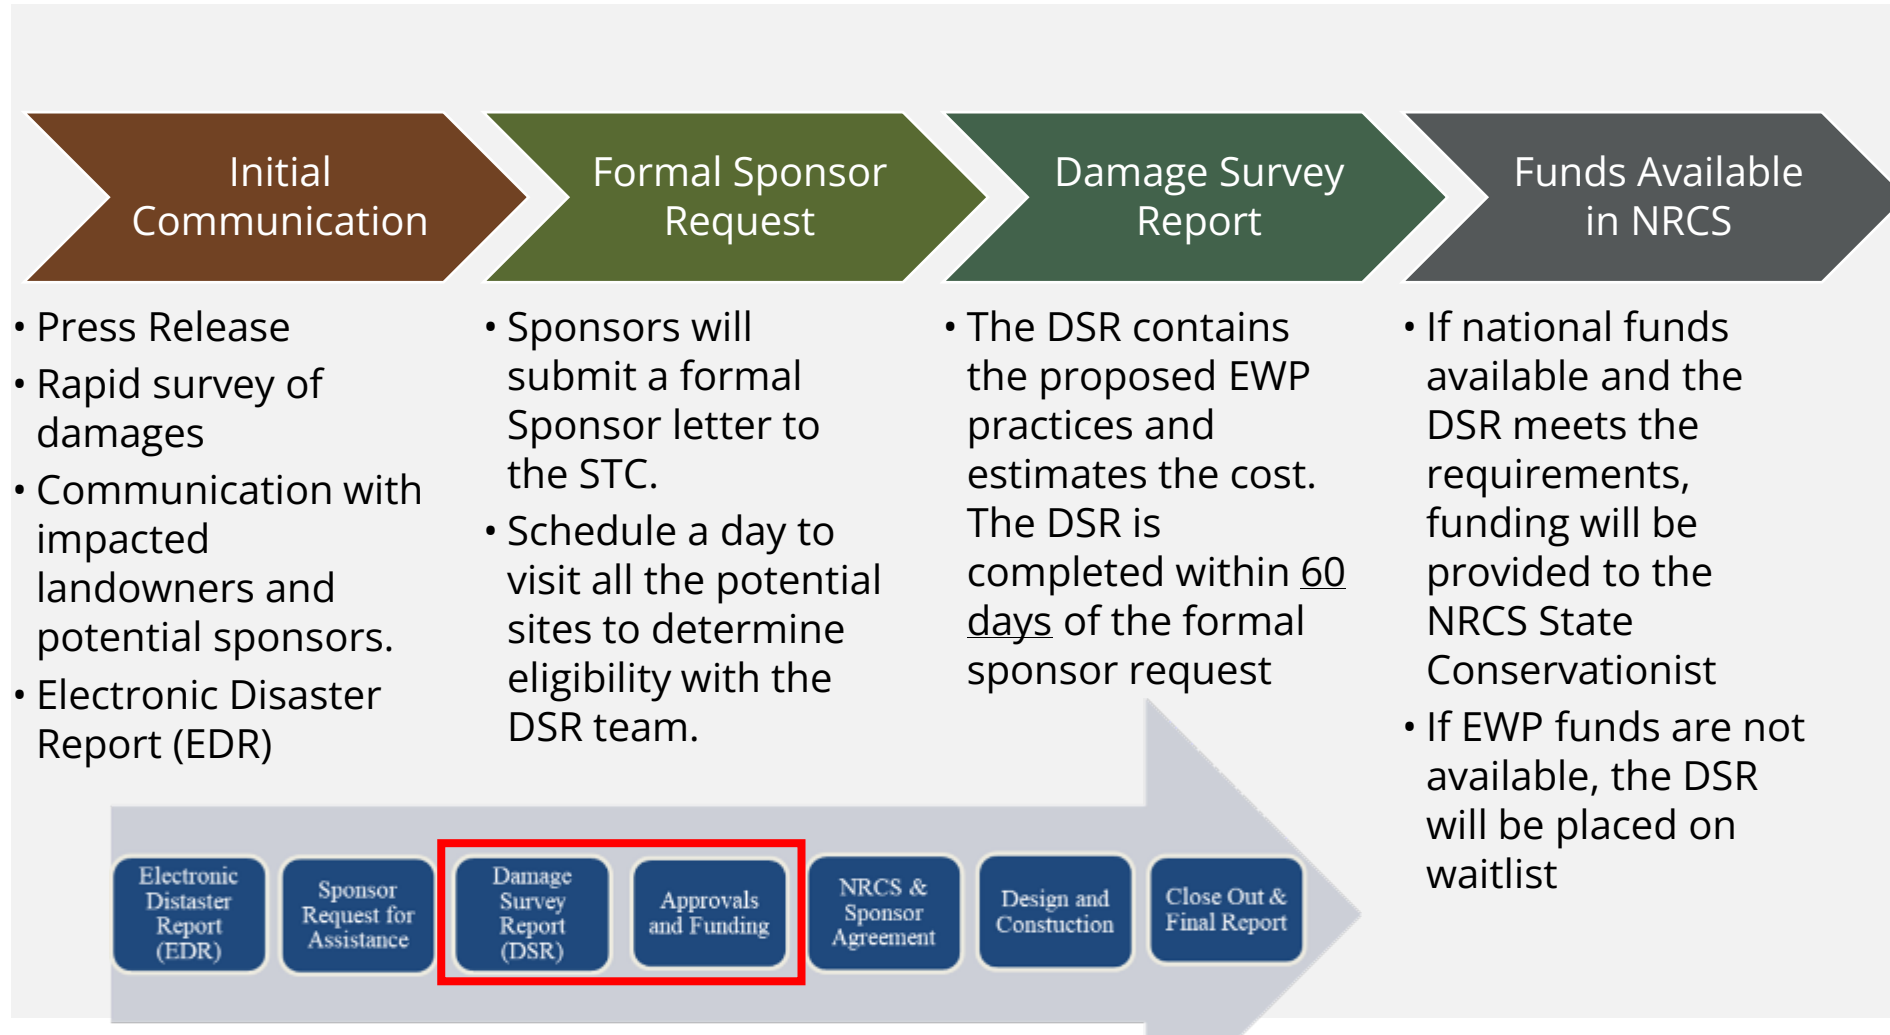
Initial Communication

Formal Sponsor Request

Damage Survey Report

Funds Available in NRCS

• Press Release
• Rapid survey of damages
• Communication with impacted landowners and potential sponsors.
• Electronic Disaster Report (EDR)

• Sponsors will submit a formal Sponsor letter to the STC.
• Schedule a day to visit all the potential sites to determine eligibility with the DSR team.

• The DSR contains the proposed EWP practices and estimates the cost. The DSR is completed within 60 days of the formal sponsor request

• If national funds available and the DSR meets the requirements, funding will be provided to the NRCS State Conservationist
• If EWP funds are not available, the DSR will be placed on waitlist

Electronic Distaster Report (EDR)

Sponsor Request for Assistance

Damage Survey Report (DSR)

Approvals and Funding

NRCS & Sponsor Agreement

Design and Constuction

Close Out & Final Report